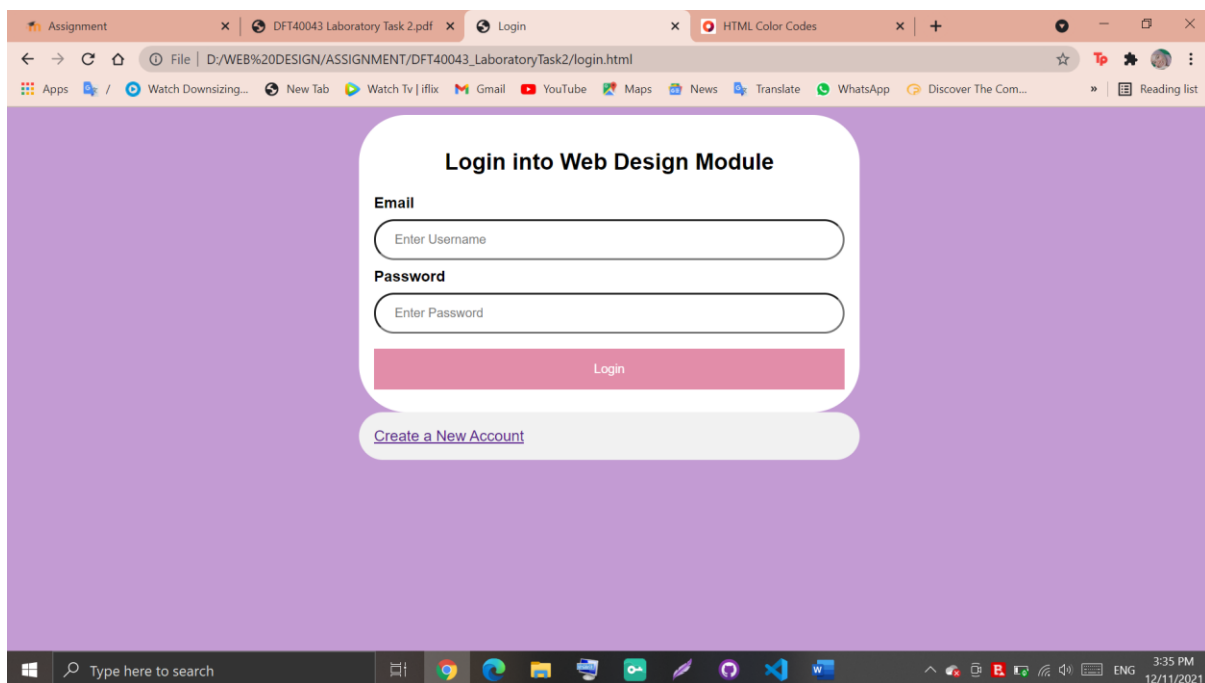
Assignment × DFT40043 Laboratory Task 2.pdf × Login × HTML Color Codes × +

File | D:/WEB%20DESIGN/ASSIGNMENT/DFT40043_LaboratoryTask2/login.html

Apps / Watch Downsizing... New Tab Watch Tv | iflix Gmail YouTube Maps News Translate WhatsApp Discover The Com... » Reading list

Login into Web Design Module

Email

Enter Username

Password

Enter Password

Login

Create a New Account

Type here to search

ENG 3:35 PM 12/11/2021